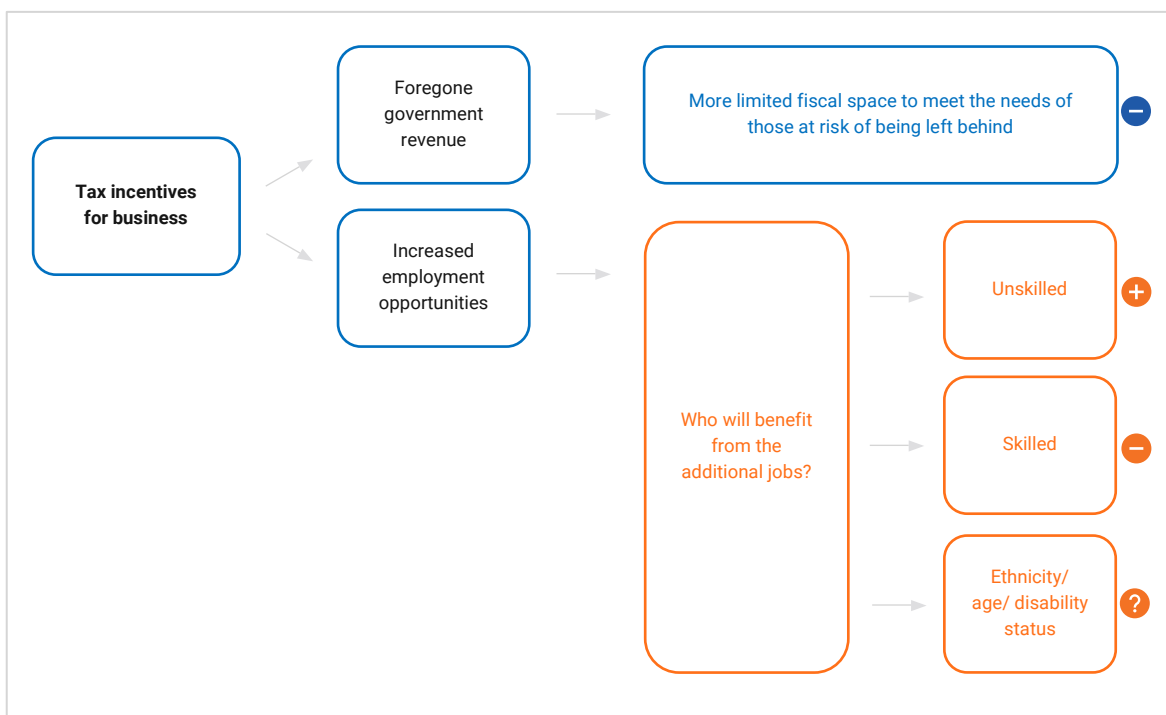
Tax incentives for business

Foregone government revenue

More limited fiscal space to meet the needs of those at risk of being left behind

−

Increased employment opportunities

Who will benefit from the additional jobs?

Unskilled

+

Skilled

−

Ethnicity/ age/ disability status

?